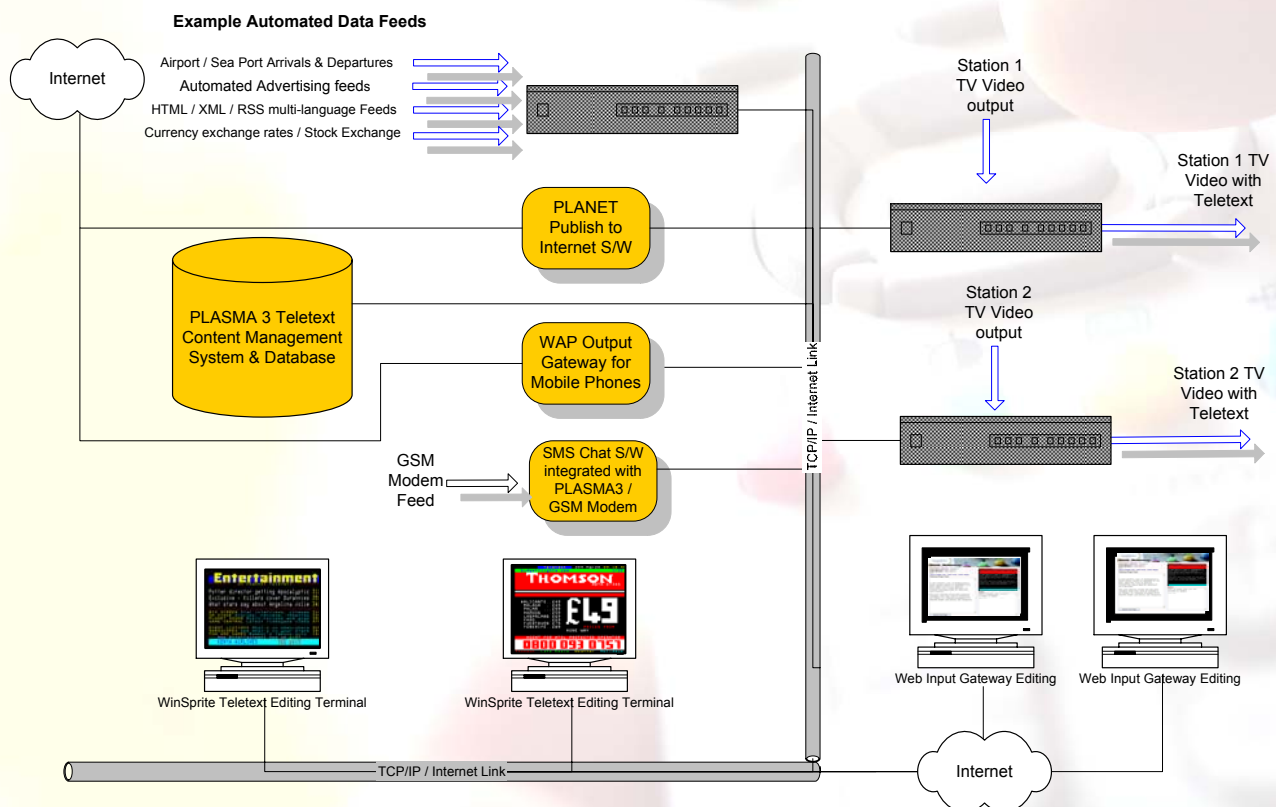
Example Automated Data Feeds

Internet

Airport / Sea Port Arrivals & Departures
Automated Advertising feeds
HTML / XML / RSS multi-language Feeds
Currency exchange rates / Stock Exchange

Station 1 TV Video output

Station 1 TV Video with Teletext

PLANET Publish to Internet S/W

PLASMA 3 Teletext Content Management System & Database

Station 2 TV Video output

WAP Output Gateway for Mobile Phones

Station 2 TV Video with Teletext

TCP/IP / Internet Link

GSM Modem Feed

SMS Chat S/W integrated with PLASMA3 / GSM Modem

Entertainment

THOMSON

£49

0800 093 0151

WinSprite Teletext Editing Terminal

WinSprite Teletext Editing Terminal

Web Input Gateway Editing

Web Input Gateway Editing

TCP/IP / Internet Link

Internet